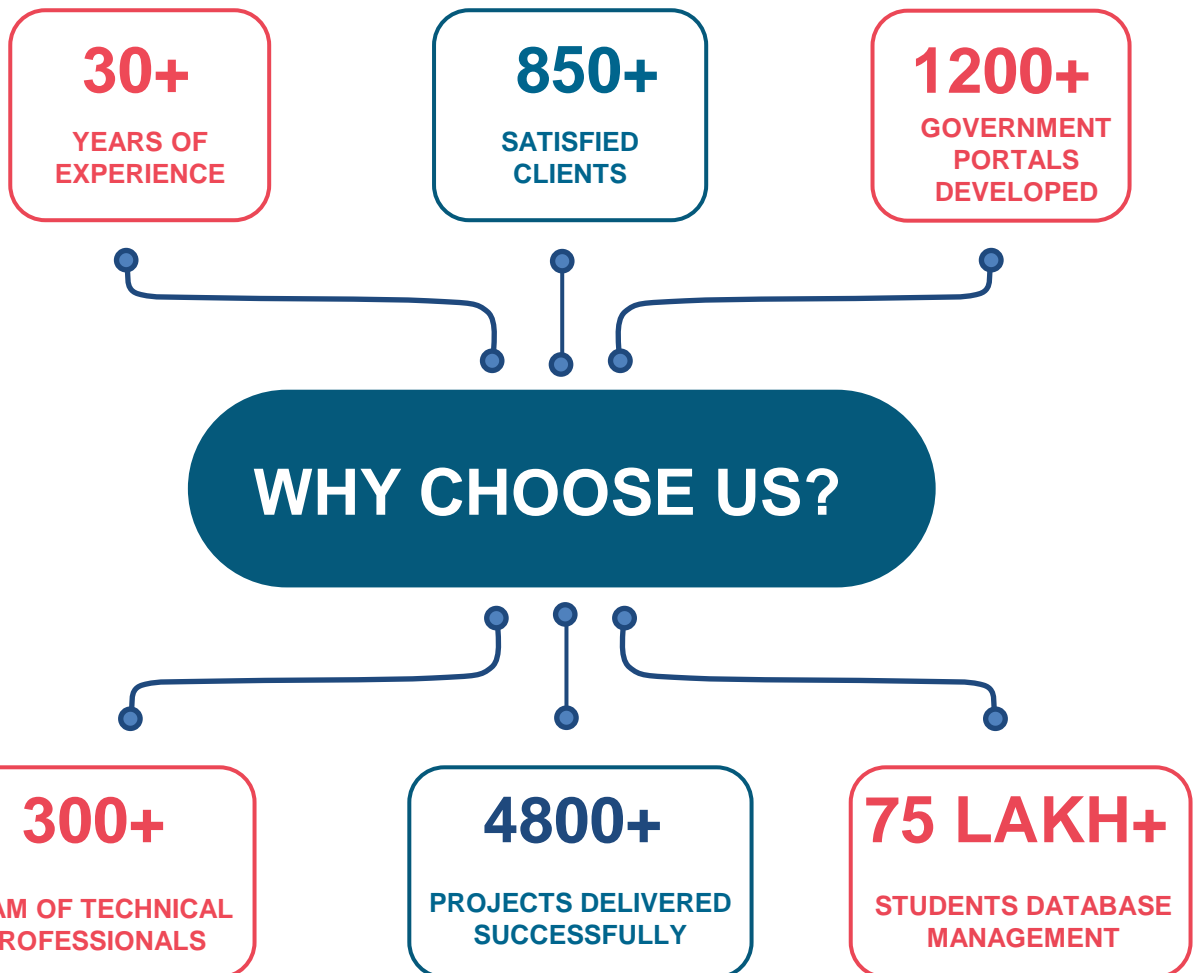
30+
YEARS OF EXPERIENCE

850+
SATISFIED CLIENTS

1200+
GOVERNMENT PORTALS DEVELOPED

WHY CHOOSE US?

300+
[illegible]AM OF TECHNICAL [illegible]ROFESSIONALS

4800+
PROJECTS DELIVERED SUCCESSFULLY

75 LAKH+
STUDENTS DATABASE MANAGEMENT